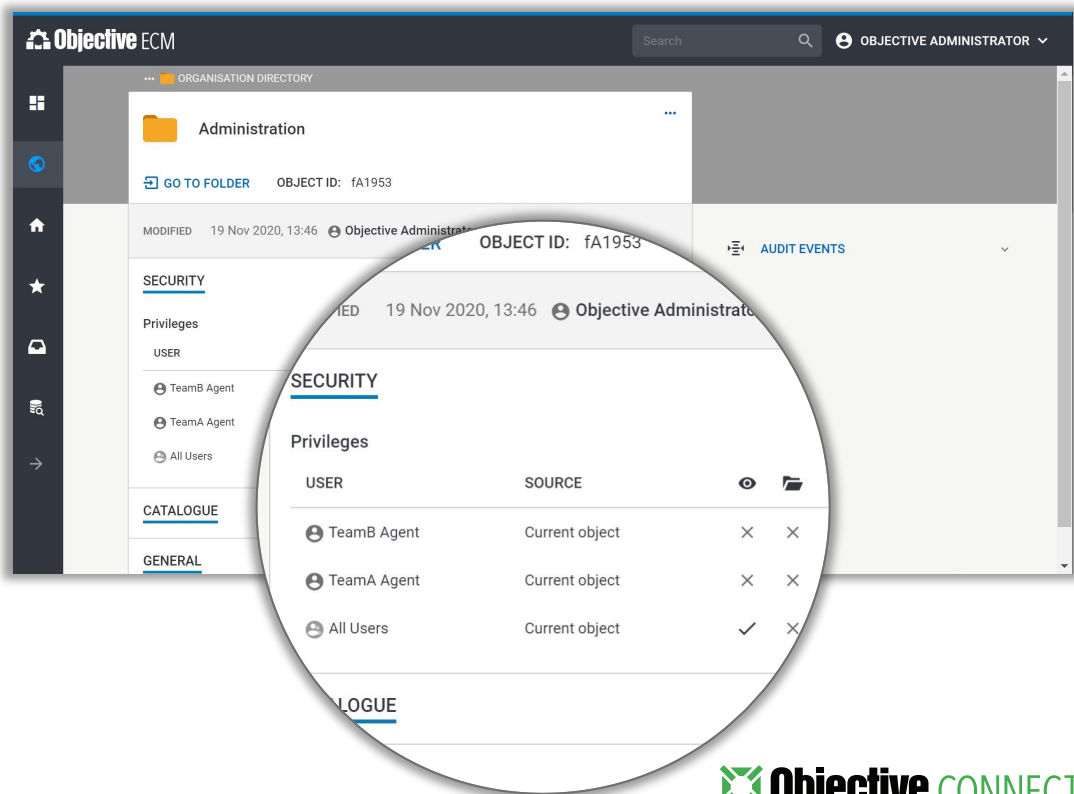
Objective ECM

Search

OBJECTIVE ADMINISTRATOR

••• ORGANISATION DIRECTORY

Administration

•••

GO TO FOLDER OBJECT ID: fA1953

MODIFIED 19 Nov 2020, 13:46 Objective Administrat

AUDIT EVENTS

SECURITY

Privileges

USER

TeamB Agent

TeamA Agent

All Users

CATALOGUE

GENERAL

OBJECT ID: fA1953

MODIFIED 19 Nov 2020, 13:46 Objective Administrato

SECURITY

Privileges

| USER | SOURCE | | |
|---|---|---|---|
| TeamB Agent | Current object | × | × |
| TeamA Agent | Current object | × | × |
| All Users | Current object | ✓ | × |

CATALOGUE

Objective CONNECT